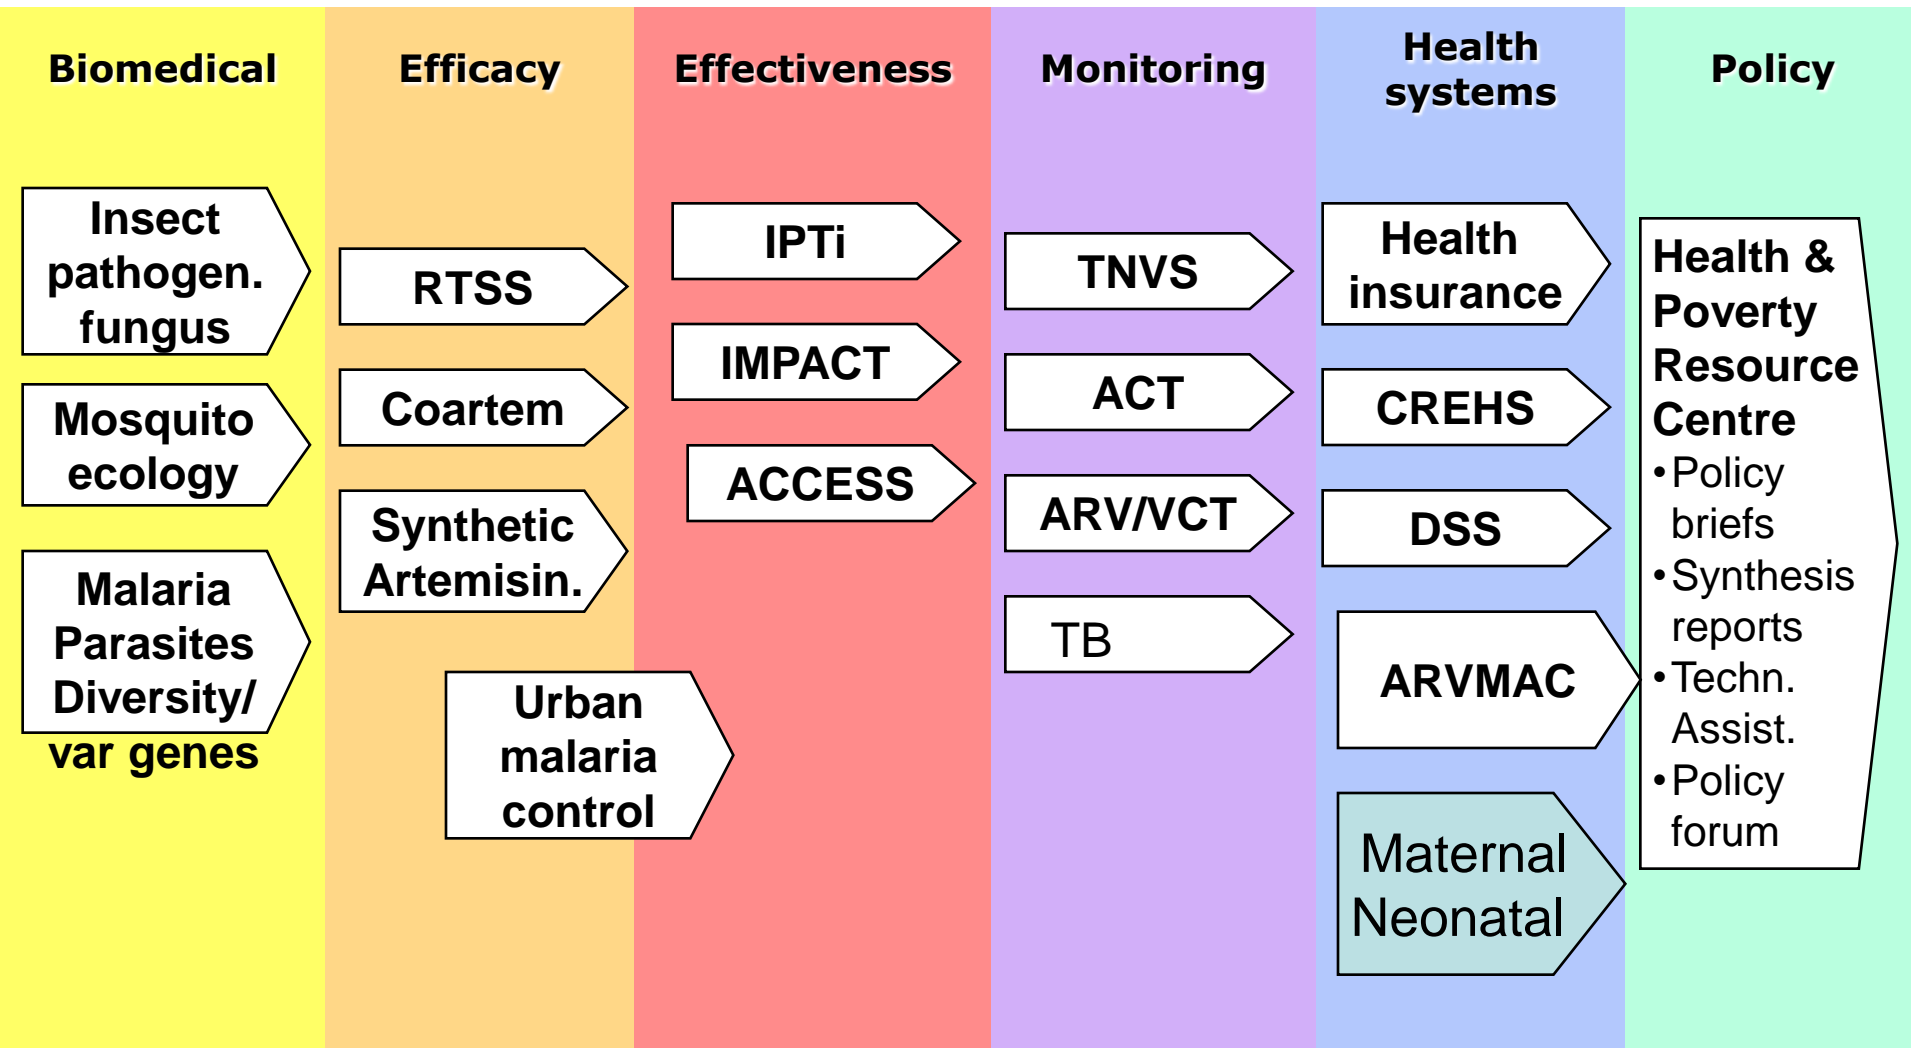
Biomedical

Insect pathogen. fungus

Mosquito ecology

Malaria Parasites Diversity/ var genes

Efficacy

RTSS

Coartem

Synthetic Artemisin.

Urban malaria control

Effectiveness

IPTi

IMPACT

ACCESS

Monitoring

TNVS

ACT

ARV/VCT

TB

Health systems

Health insurance

CREHS

DSS

ARVMAC

Maternal Neonatal

Policy

Health & Poverty Resource Centre
•Policy briefs
•Synthesis reports
•Techn. Assist.
•Policy forum